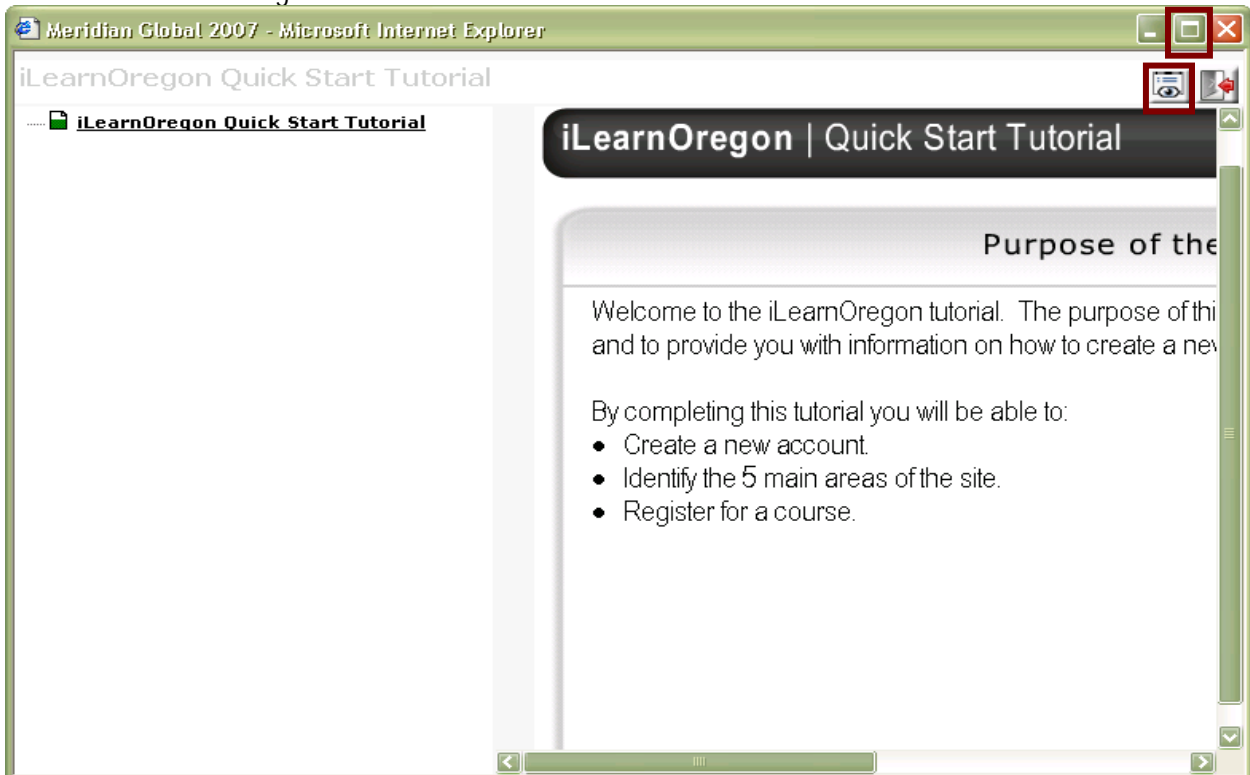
Meridian Global 2007 - Microsoft Internet Explorer

iLearnOregon Quick Start Tutorial

iLearnOregon Quick Start Tutorial

iLearnOregon | Quick Start Tutorial

Purpose of the

Welcome to the iLearnOregon tutorial. The purpose of thi and to provide you with information on how to create a nev

By completing this tutorial you will be able to:
- Create a new account.
- Identify the 5 main areas of the site.
- Register for a course.